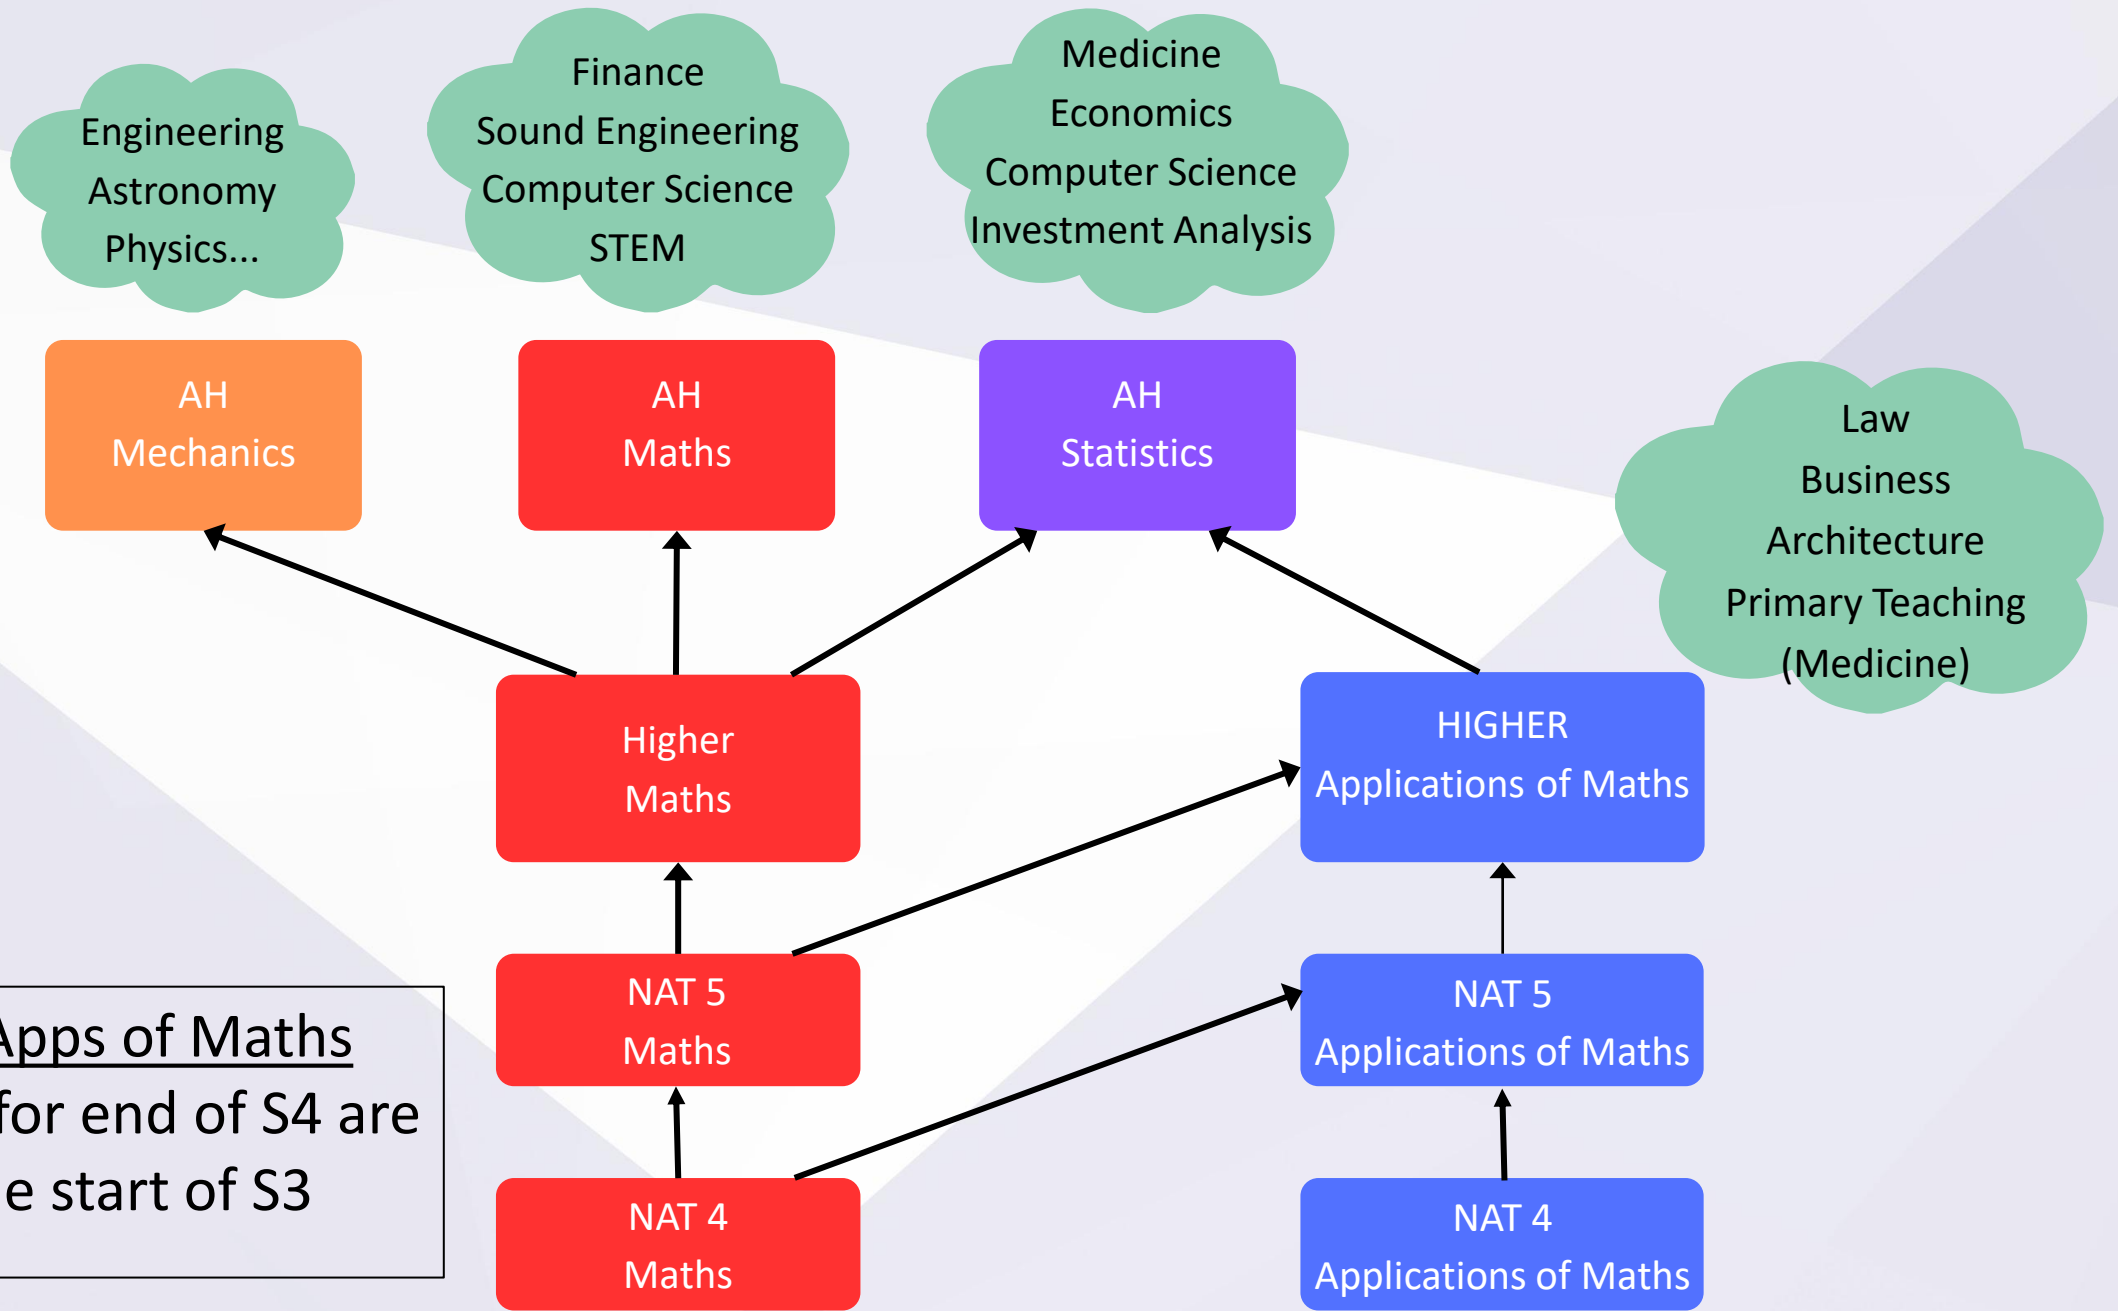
Engineering
Astronomy
Physics...

Finance
Sound Engineering
Computer Science
STEM

Medicine
Economics
Computer Science
Investment Analysis

AH
Mechanics

AH
Maths

AH
Statistics

Law
Business
Architecture
Primary Teaching
(Medicine)

Higher
Maths

HIGHER
Applications of Maths

NAT 5
Maths

NAT 5
Applications of Maths

NAT 4
Maths

NAT 4
Applications of Maths

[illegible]pps of Maths
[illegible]for end of S4 are
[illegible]e start of S3